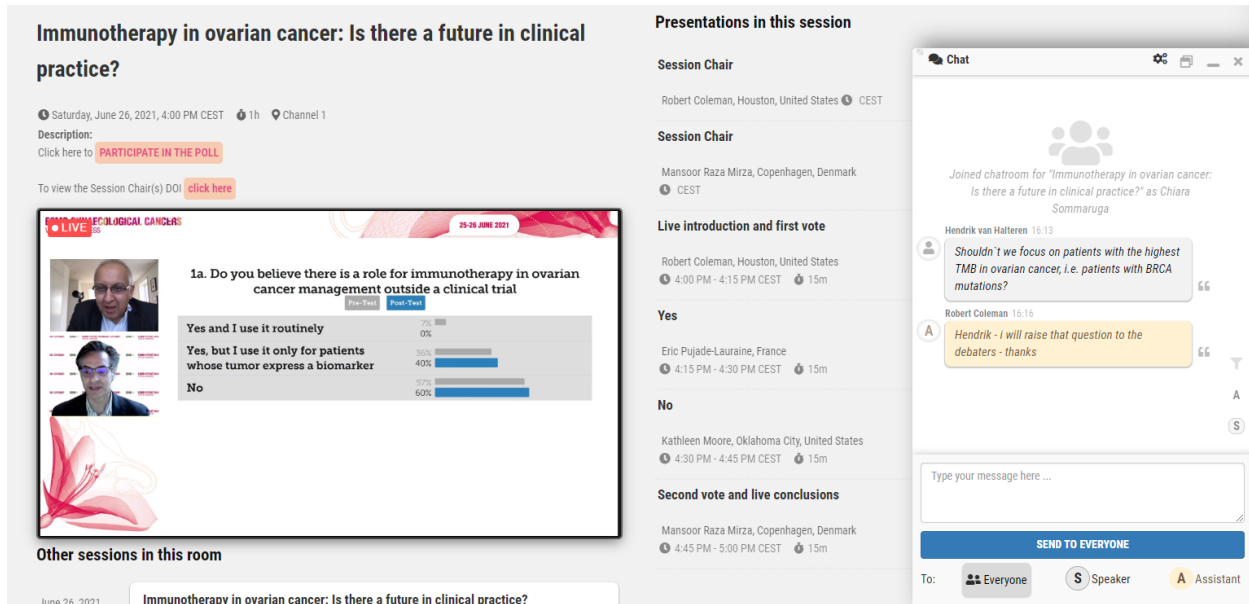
Immunotherapy in ovarian cancer: Is there a future in clinical practice?

Saturday, June 26, 2021, 4:00 PM CEST 1h Channel 1
Description:
Click here to PARTICIPATE IN THE POLL

To view the Session Chair(s) DOI click here

LIVE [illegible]GYNAECOLOGICAL CANCERS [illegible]SS
25-26 JUNE 2021

1a. Do you believe there is a role for immunotherapy in ovarian cancer management outside a clinical trial
Pre-Test Post-Test

| | |
|---|---|
| Yes and I use it routinely | 7% 0% |
| Yes, but I use it only for patients whose tumor express a biomarker | 36% 40% |
| No | 57% 60% |

Other sessions in this room

June 26, 2021 Immunotherapy in ovarian cancer: Is there a future in clinical practice?

Presentations in this session

Session Chair
Robert Coleman, Houston, United States CEST

Session Chair
Mansoor Raza Mirza, Copenhagen, Denmark CEST

Live introduction and first vote
Robert Coleman, Houston, United States
4:00 PM - 4:15 PM CEST 15m

Yes
Eric Pujade-Lauraine, France
4:15 PM - 4:30 PM CEST 15m

No
Kathleen Moore, Oklahoma City, United States
4:30 PM - 4:45 PM CEST 15m

Second vote and live conclusions
Mansoor Raza Mirza, Copenhagen, Denmark
4:45 PM - 5:00 PM CEST 15m

Chat

Joined chatroom for "Immunotherapy in ovarian cancer: Is there a future in clinical practice?" as Chiara Sommaruga

Hendrik van Halteren 16:13
Shouldn`t we focus on patients with the highest TMB in ovarian cancer, i.e. patients with BRCA mutations?

Robert Coleman 16:16
Hendrik - i will raise that question to the debaters - thanks

A
S

Type your message here ...

SEND TO EVERYONE

To: Everyone S Speaker A Assistant